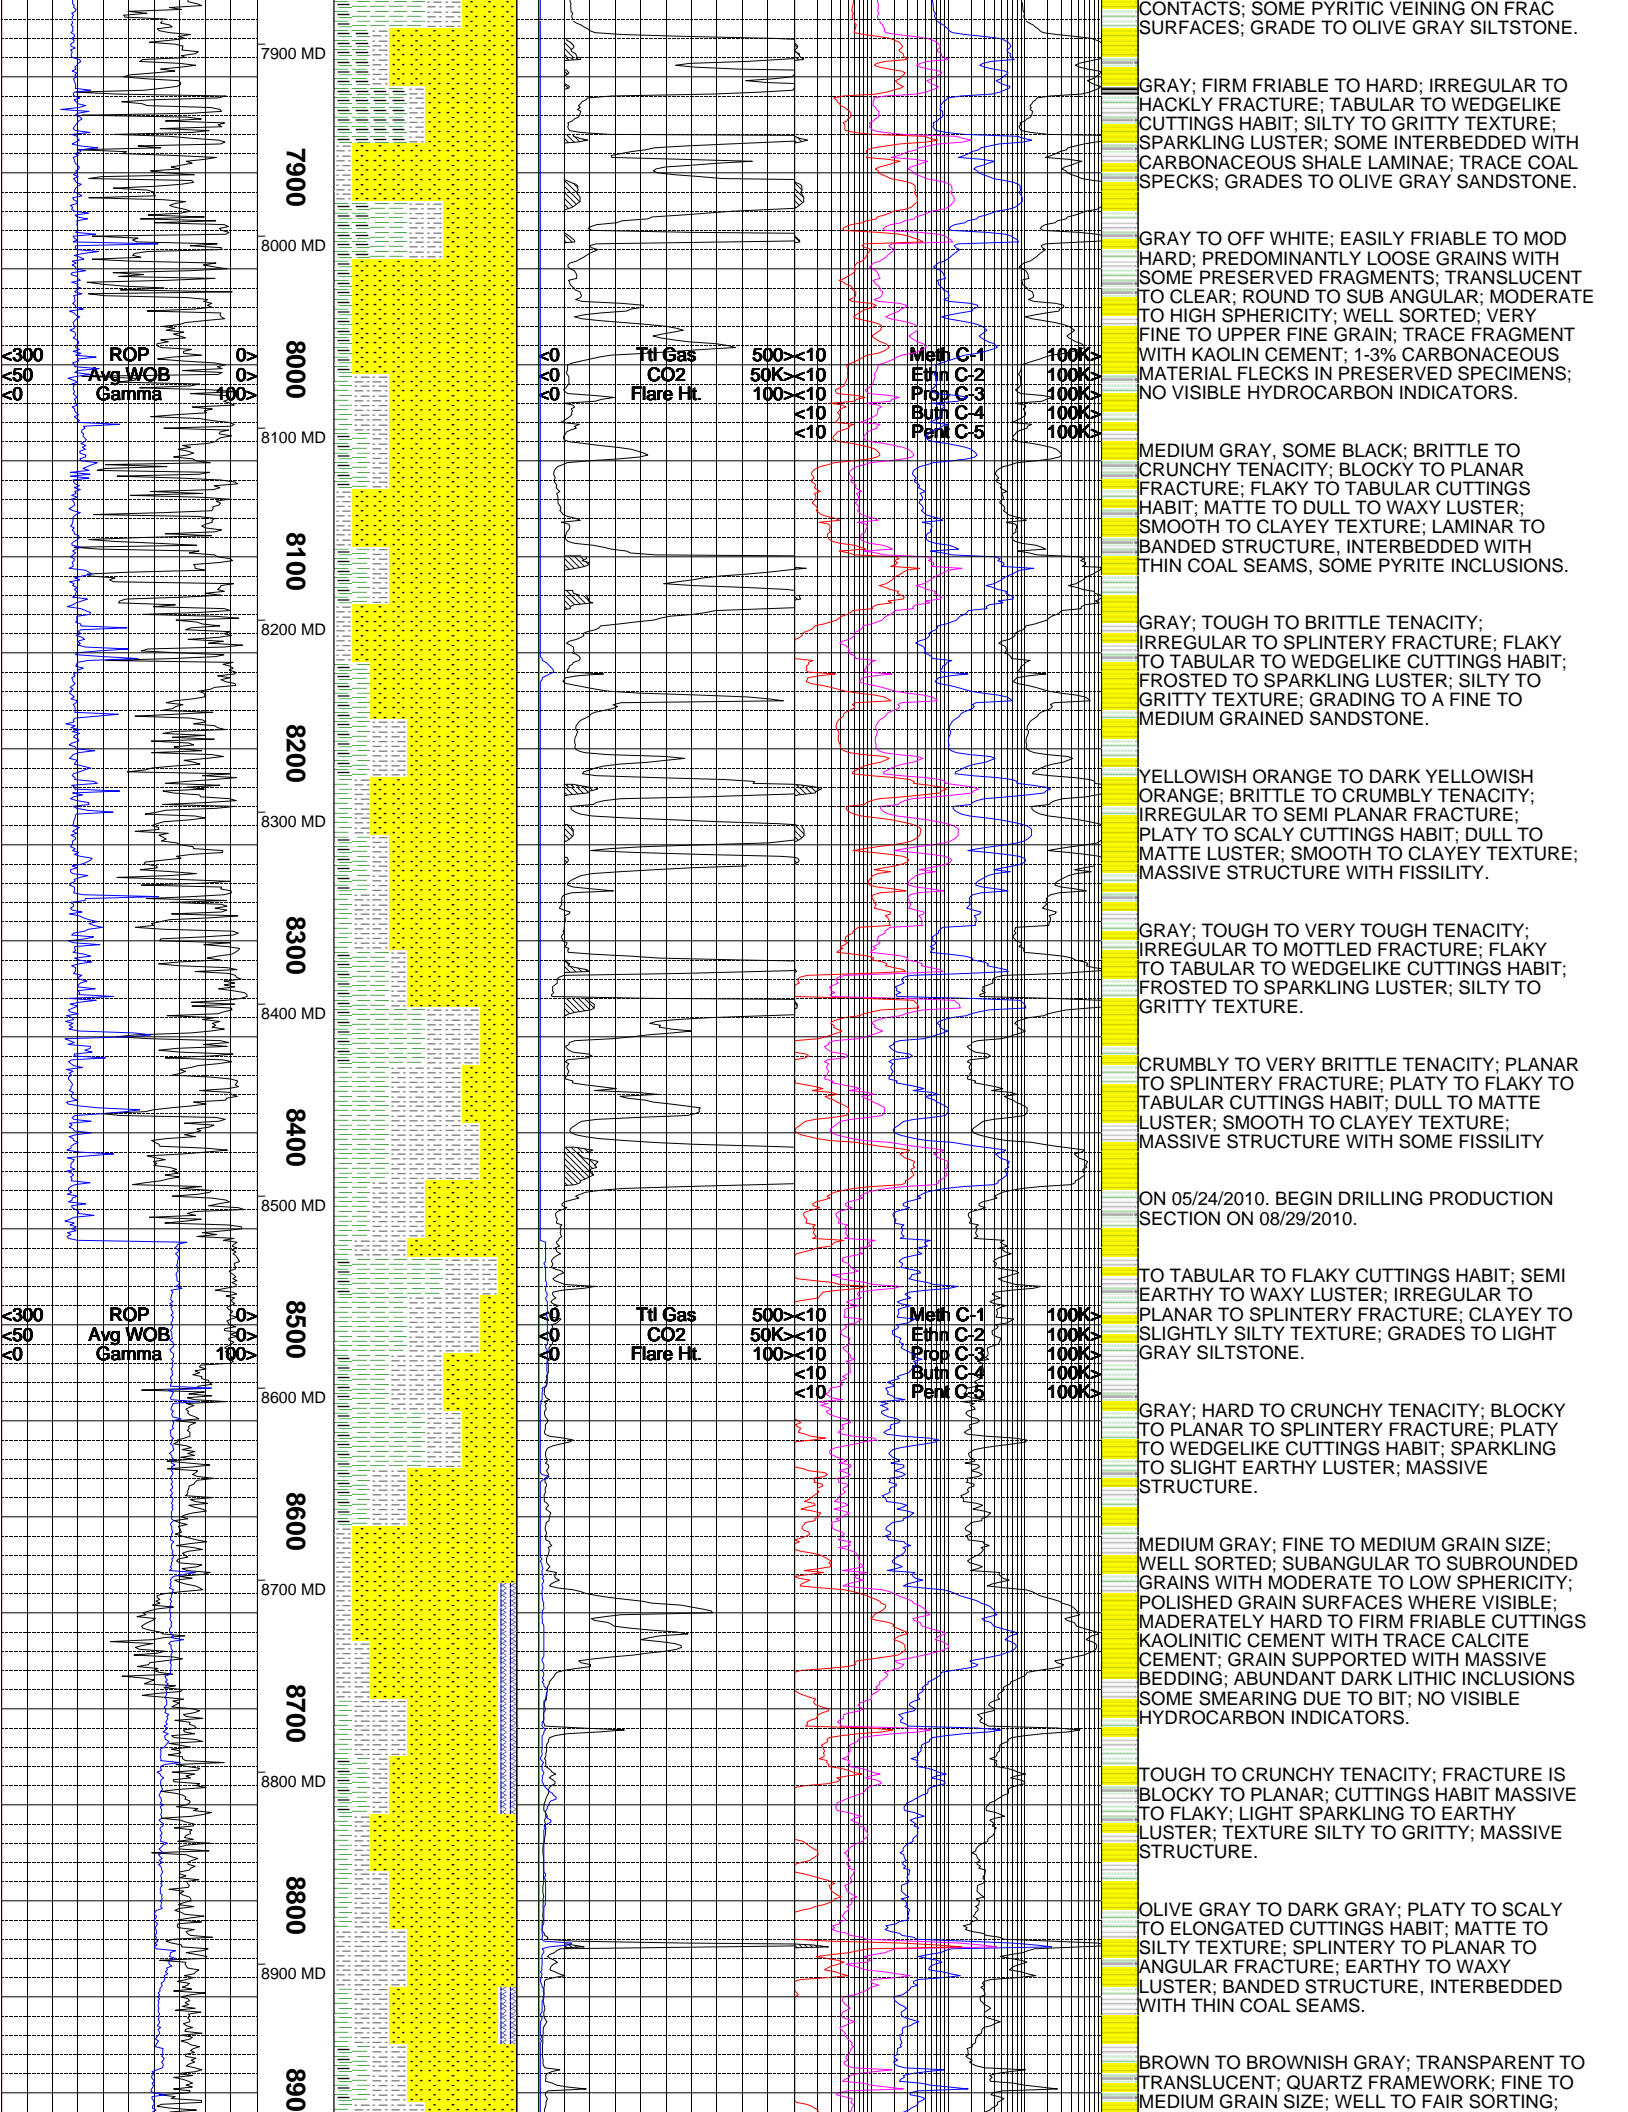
7900 MD
7900
8000 MD
<300 ROP 0>
<50 Avg WOB 0>
<0 Gamma 100>
8000
8100 MD
8100
8200 MD
8200
8300 MD
8300
8400 MD
8400
8500 MD
<300 ROP 0>
<50 Avg WOB 0>
<0 Gamma 100>
8500
8600 MD
8600
8700 MD
8700
8800 MD
8800
8900 MD
890

<0 Ttl Gas 500>
<0 CO2 50K>
<0 Flare Ht. 100>
<10 Meth C-1 100K>
<10 Ethn C-2 100K>
<10 Prop C-3 100K>
<10 Butn C-4 100K>
<10 Pent C-5 100K>

<0 Ttl Gas 500>
<0 CO2 50K>
<0 Flare Ht. 100>
<10 Meth C-1 100K>
<10 Ethn C-2 100K>
<10 Prop C-3 100K>
<10 Butn C-4 100K>
<10 Pent C-5 100K>

CONTACTS; SOME PYRITIC VEINING ON FRAC SURFACES; GRADE TO OLIVE GRAY SILTSTONE.

GRAY; FIRM FRIABLE TO HARD; IRREGULAR TO HACKLY FRACTURE; TABULAR TO WEDGELIKE CUTTINGS HABIT; SILTY TO GRITTY TEXTURE; SPARKLING LUSTER; SOME INTERBEDDED WITH CARBONACEOUS SHALE LAMINAE; TRACE COAL SPECKS; GRADES TO OLIVE GRAY SANDSTONE.

GRAY TO OFF WHITE; EASILY FRIABLE TO MOD HARD; PREDOMINANTLY LOOSE GRAINS WITH SOME PRESERVED FRAGMENTS; TRANSLUCENT TO CLEAR; ROUND TO SUB ANGULAR; MODERATE TO HIGH SPHERICITY; WELL SORTED; VERY FINE TO UPPER FINE GRAIN; TRACE FRAGMENT WITH KAOLIN CEMENT; 1-3% CARBONACEOUS MATERIAL FLECKS IN PRESERVED SPECIMENS; NO VISIBLE HYDROCARBON INDICATORS.

MEDIUM GRAY, SOME BLACK; BRITTLE TO CRUNCHY TENACITY; BLOCKY TO PLANAR FRACTURE; FLAKY TO TABULAR CUTTINGS HABIT; MATTE TO DULL TO WAXY LUSTER; SMOOTH TO CLAYEY TEXTURE; LAMINAR TO BANDED STRUCTURE, INTERBEDDED WITH THIN COAL SEAMS, SOME PYRITE INCLUSIONS.

GRAY; TOUGH TO BRITTLE TENACITY; IRREGULAR TO SPLINTERY FRACTURE; FLAKY TO TABULAR TO WEDGELIKE CUTTINGS HABIT; FROSTED TO SPARKLING LUSTER; SILTY TO GRITTY TEXTURE; GRADING TO A FINE TO MEDIUM GRAINED SANDSTONE.

YELLOWISH ORANGE TO DARK YELLOWISH ORANGE; BRITTLE TO CRUMBLY TENACITY; IRREGULAR TO SEMI PLANAR FRACTURE; PLATY TO SCALY CUTTINGS HABIT; DULL TO MATTE LUSTER; SMOOTH TO CLAYEY TEXTURE; MASSIVE STRUCTURE WITH FISSILITY.

GRAY; TOUGH TO VERY TOUGH TENACITY; IRREGULAR TO MOTTLED FRACTURE; FLAKY TO TABULAR TO WEDGELIKE CUTTINGS HABIT; FROSTED TO SPARKLING LUSTER; SILTY TO GRITTY TEXTURE.

CRUMBLY TO VERY BRITTLE TENACITY; PLANAR TO SPLINTERY FRACTURE; PLATY TO FLAKY TO TABULAR CUTTINGS HABIT; DULL TO MATTE LUSTER; SMOOTH TO CLAYEY TEXTURE; MASSIVE STRUCTURE WITH SOME FISSILITY

ON 05/24/2010. BEGIN DRILLING PRODUCTION SECTION ON 08/29/2010.

TO TABULAR TO FLAKY CUTTINGS HABIT; SEMI EARTHY TO WAXY LUSTER; IRREGULAR TO PLANAR TO SPLINTERY FRACTURE; CLAYEY TO SLIGHTLY SILTY TEXTURE; GRADES TO LIGHT GRAY SILTSTONE.

GRAY; HARD TO CRUNCHY TENACITY; BLOCKY TO PLANAR TO SPLINTERY FRACTURE; PLATY TO WEDGELIKE CUTTINGS HABIT; SPARKLING TO SLIGHT EARTHY LUSTER; MASSIVE STRUCTURE.

MEDIUM GRAY; FINE TO MEDIUM GRAIN SIZE; WELL SORTED; SUBANGULAR TO SUBROUNDED GRAINS WITH MODERATE TO LOW SPHERICITY; POLISHED GRAIN SURFACES WHERE VISIBLE; MADERATELY HARD TO FIRM FRIABLE CUTTINGS KAOLINITIC CEMENT WITH TRACE CALCITE CEMENT; GRAIN SUPPORTED WITH MASSIVE BEDDING; ABUNDANT DARK LITHIC INCLUSIONS SOME SMEARING DUE TO BIT; NO VISIBLE HYDROCARBON INDICATORS.

TOUGH TO CRUNCHY TENACITY; FRACTURE IS BLOCKY TO PLANAR; CUTTINGS HABIT MASSIVE TO FLAKY; LIGHT SPARKLING TO EARTHY LUSTER; TEXTURE SILTY TO GRITTY; MASSIVE STRUCTURE.

OLIVE GRAY TO DARK GRAY; PLATY TO SCALY TO ELONGATED CUTTINGS HABIT; MATTE TO SILTY TEXTURE; SPLINTERY TO PLANAR TO ANGULAR FRACTURE; EARTHY TO WAXY LUSTER; BANDED STRUCTURE, INTERBEDDED WITH THIN COAL SEAMS.

BROWN TO BROWNISH GRAY; TRANSPARENT TO TRANSLUCENT; QUARTZ FRAMEWORK; FINE TO MEDIUM GRAIN SIZE; WELL TO FAIR SORTING;